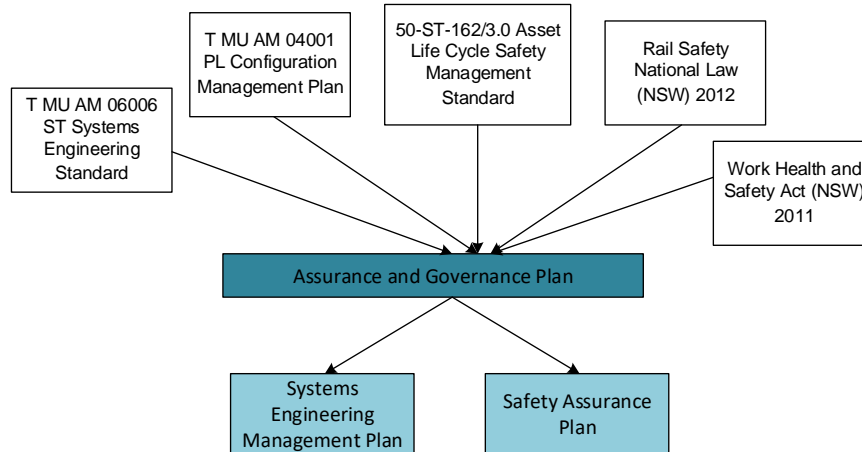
T MU AM 06006 ST Systems Engineering Standard

T MU AM 04001 PL Configuration Management Plan

50-ST-162/3.0 Asset Life Cycle Safety Management Standard

Rail Safety National Law (NSW) 2012

Work Health and Safety Act (NSW) 2011

Assurance and Governance Plan

Systems Engineering Management Plan

Safety Assurance Plan